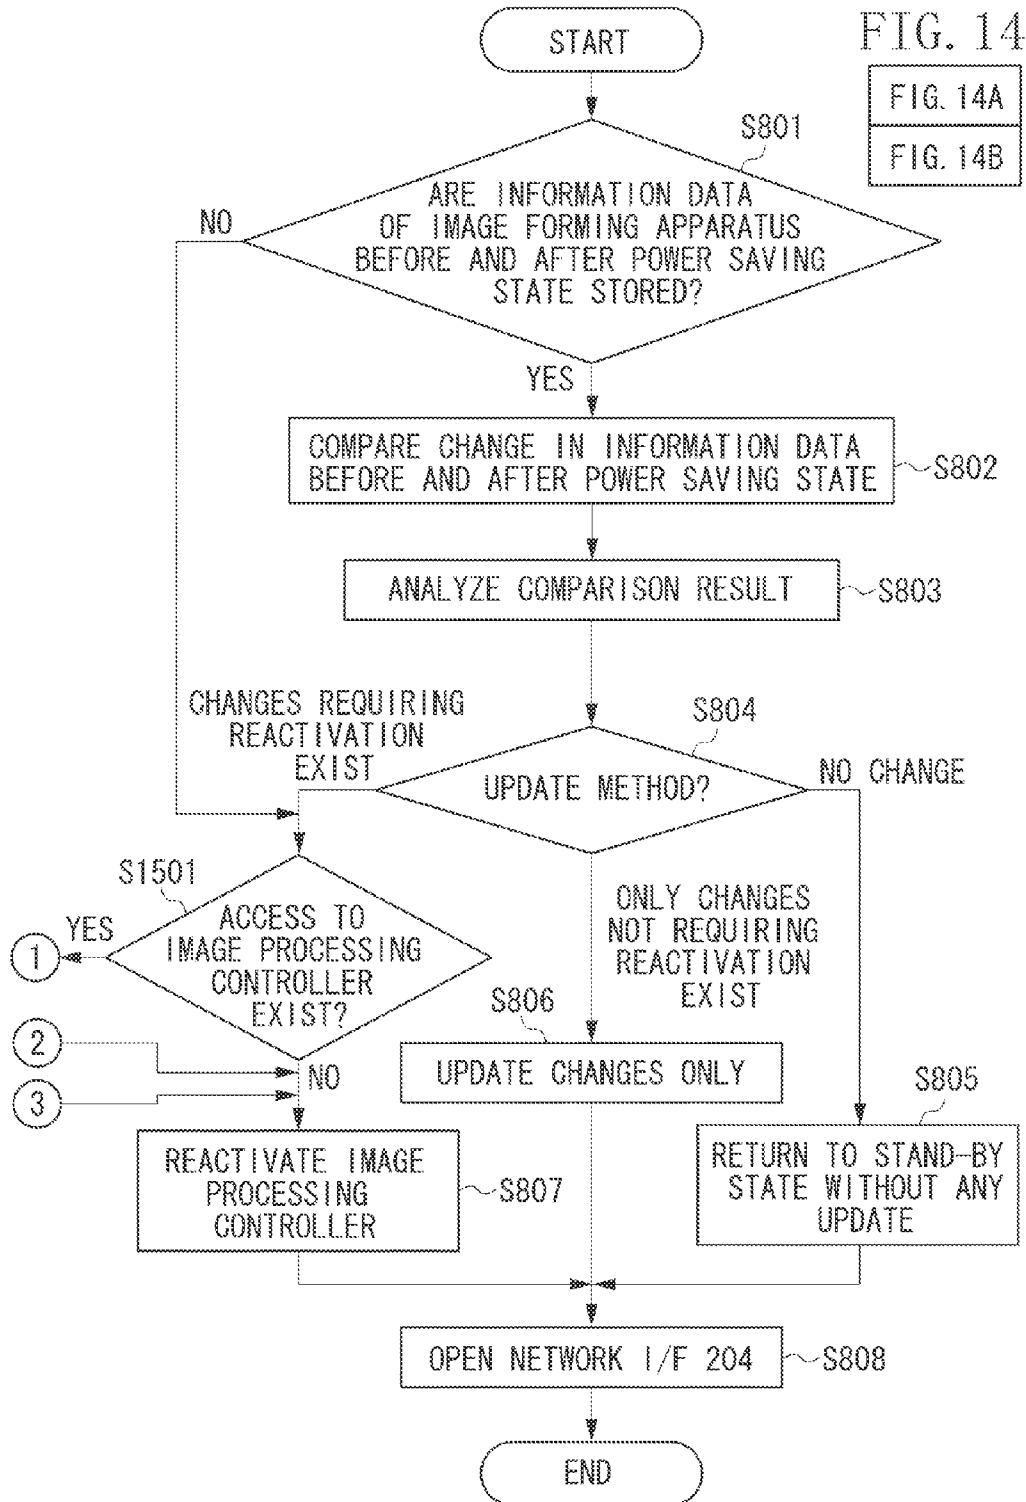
FIG. 14

FIG. 14A

FIG. 14B

START

S801

ARE INFORMATION DATA OF IMAGE FORMING APPARATUS BEFORE AND AFTER POWER SAVING STATE STORED?

NO

YES

COMPARE CHANGE IN INFORMATION DATA BEFORE AND AFTER POWER SAVING STATE

S802

ANALYZE COMPARISON RESULT

S803

CHANGES REQUIRING REACTIVATION EXIST

S804

UPDATE METHOD?

NO CHANGE

S1501

YES

ACCESS TO IMAGE PROCESSING CONTROLLER EXIST?

1

ONLY CHANGES NOT REQUIRING REACTIVATION EXIST

S806

2

NO

UPDATE CHANGES ONLY

3

S805

REACTIVATE IMAGE PROCESSING CONTROLLER

S807

RETURN TO STAND-BY STATE WITHOUT ANY UPDATE

OPEN NETWORK I/F 204

S808

END